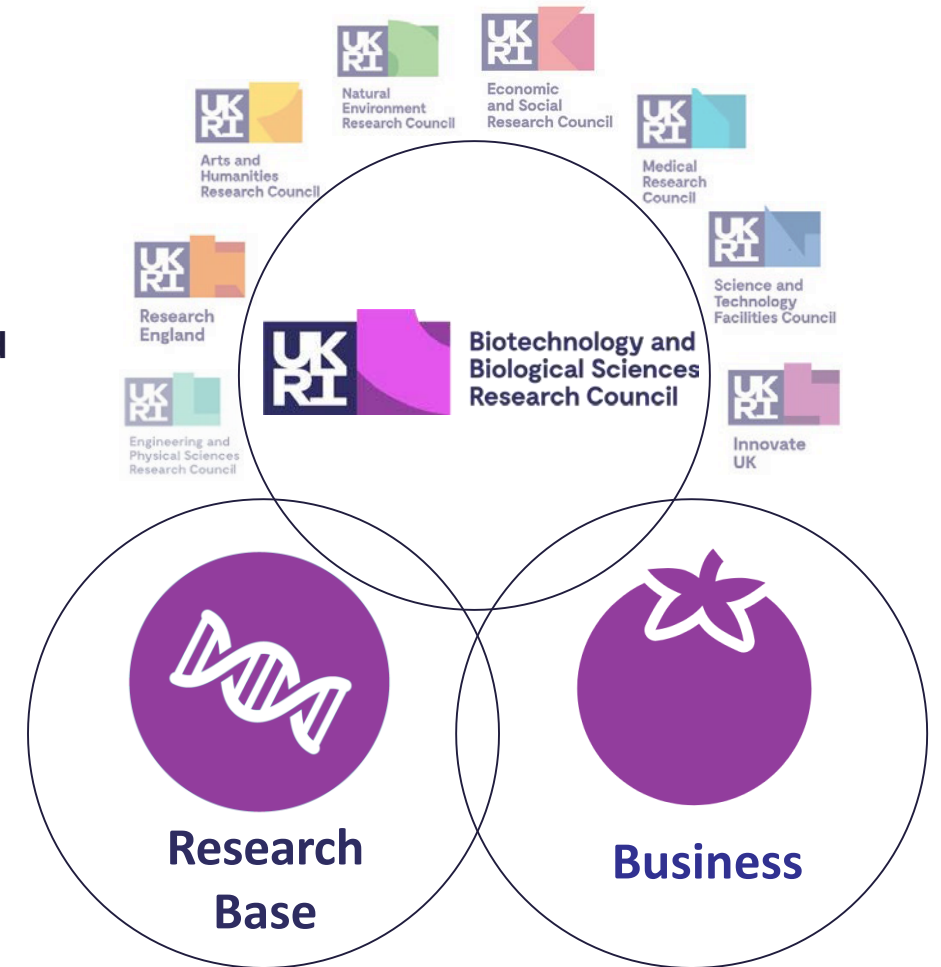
UK RI Natural Environment Research Council

UK RI Economic and Social Research Council

UK RI Arts and Humanities Research Council

UK RI Medical Research Council

UK RI Research England

UK RI Science and Technology Facilities Council

UK RI Biotechnology and Biological Sciences Research Council

UK RI Engineering and Physical Sciences Research Council

UK RI Innovate UK

Research Base

Business